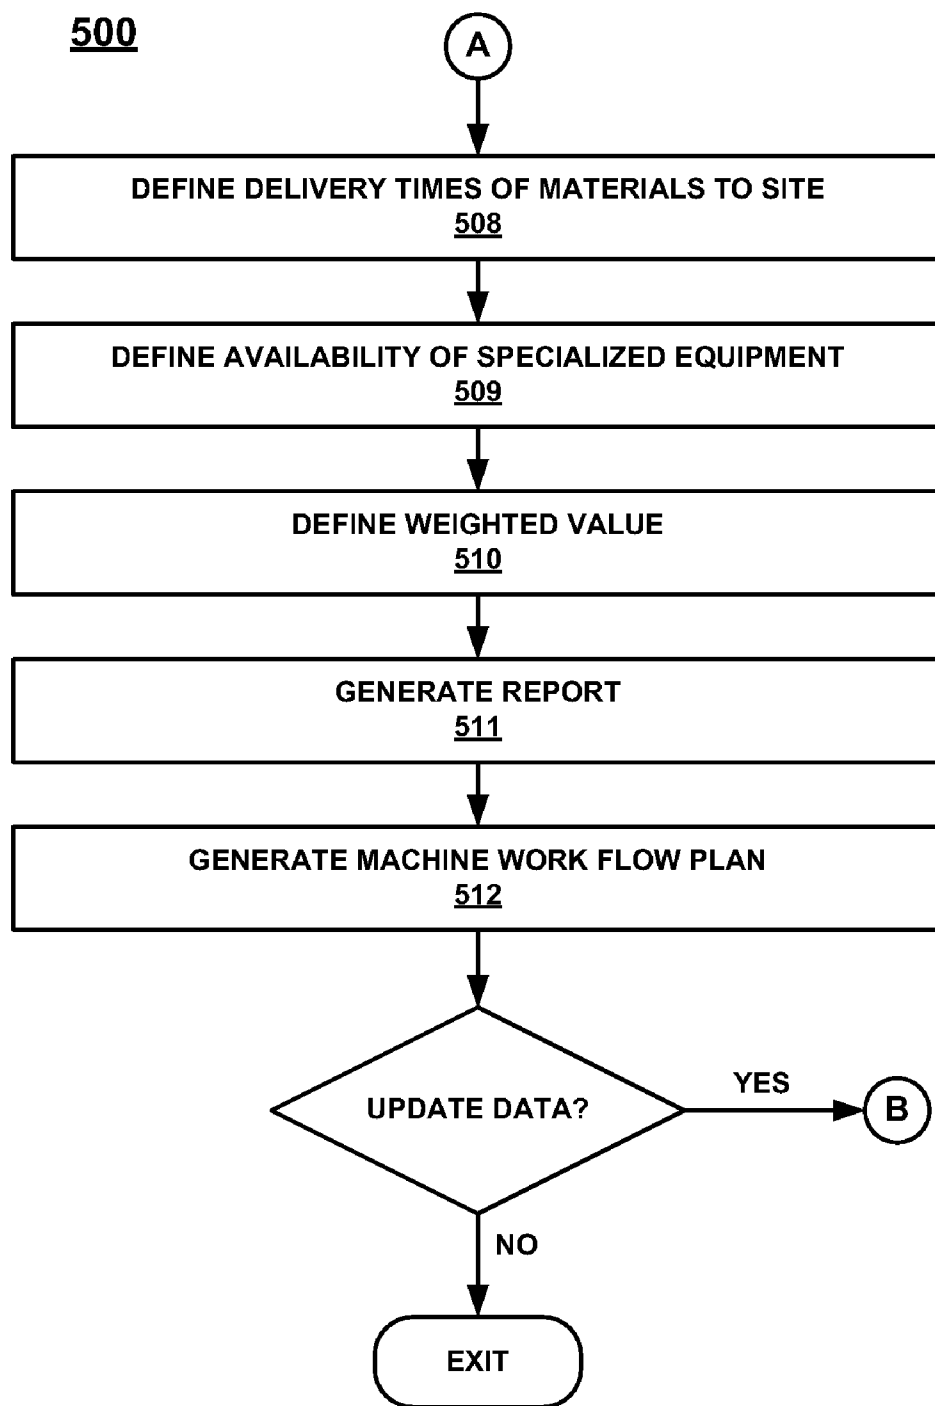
500

A

DEFINE DELIVERY TIMES OF MATERIALS TO SITE
508

DEFINE AVAILABILITY OF SPECIALIZED EQUIPMENT
509

DEFINE WEIGHTED VALUE
510

GENERATE REPORT
511

GENERATE MACHINE WORK FLOW PLAN
512

UPDATE DATA?

YES

B

NO

EXIT